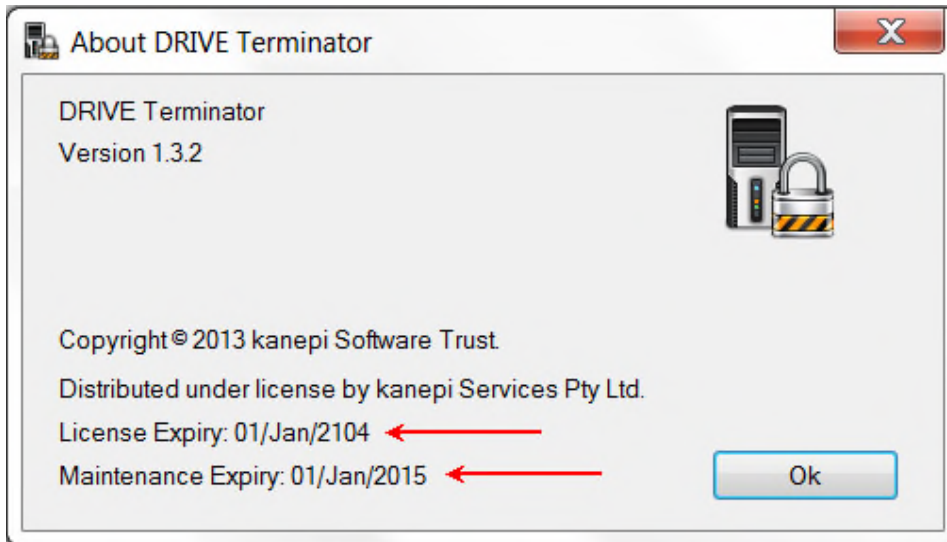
About DRIVE Terminator

X

DRIVE Terminator
Version 1.3.2

Copyright © 2013 kanepi Software Trust.

Distributed under license by kanepi Services Pty Ltd.

License Expiry: 01/Jan/2104

Maintenance Expiry: 01/Jan/2015

Ok